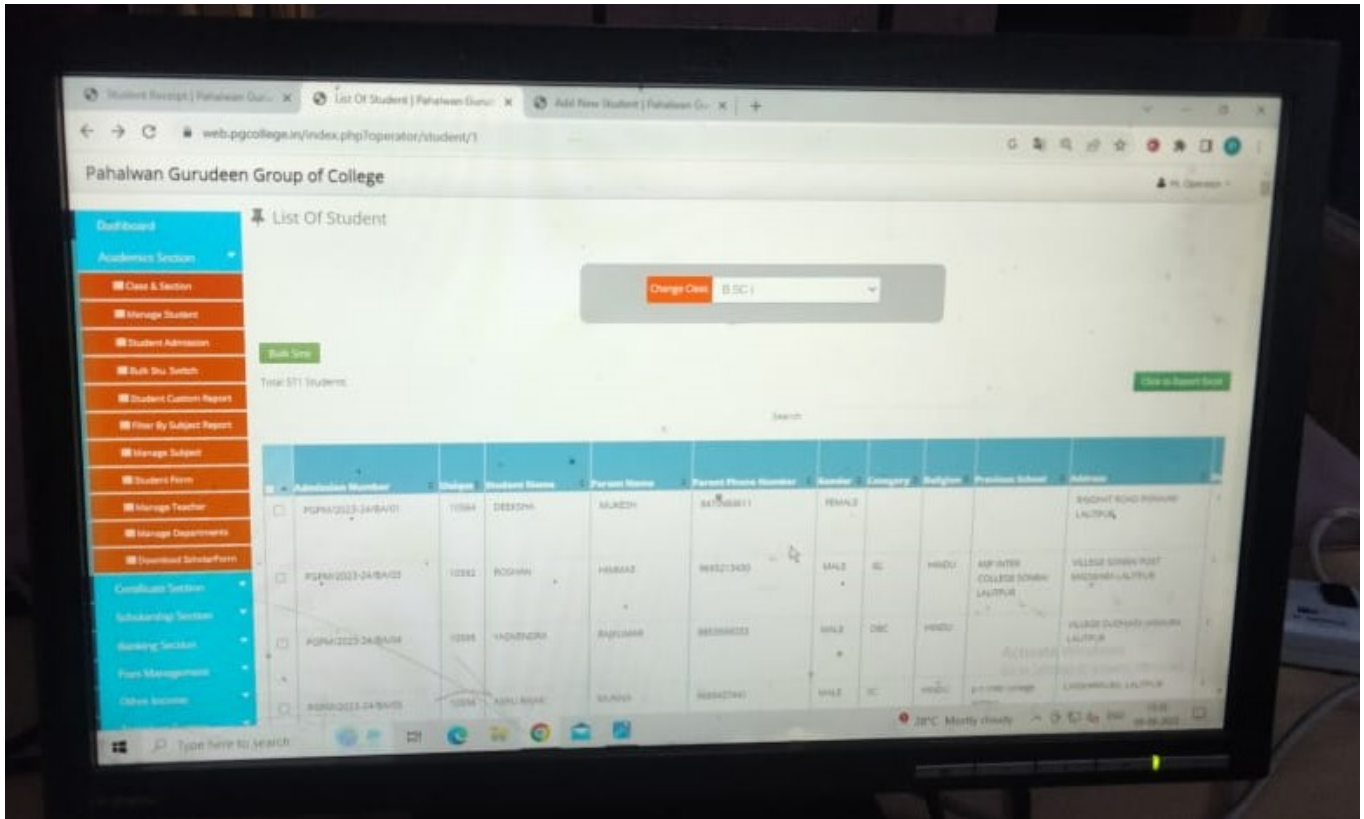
Student Receipt | Pahalwan Guru × List Of Student | Pahalwan Gurud × Add New Student | Pahalwan Gu × +

web.pgcollege.in/index.php?operator/student/1

Pahalwan Gurudeen Group of College

Hi, Operator

Dashboard
Academics Section
Class & Section
Manage Student
Student Admission
Bulk Stu. Switch
Student Custom Report
Filter By Subject Report
Manage Subject
Student Form
Manage Teacher
Manage Departments
Download ScholarForm
Certificate Section
Scholarship Section
Banking Section
Fees Management
Other Income

List Of Student

Change Class B.SC I

Bulk Sms

Total 571 Students

Click to Export Excel

Search:

| | Admission Number | Unique | Student Name | Parent Name | Parent Phone Number | Gender | Category | Religion | Previous School | Address |
|---|---|---|---|---|---|---|---|---|---|---|
| ☐ | PGPM/2023-24/BA/01 | 10384 | DEEKSHA | MUKESH | 84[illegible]611 | FEMALE | | | | BASONIT ROAD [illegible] LALITPUR |
| ☐ | PGPM/2023-24/BA/03 | 10382 | ROSHAN | HIMMAT | 9693213430 | MALE | SC | HINDU | ASP INTER COLLEGE SONBH LALITPUR | VILLAGE SONBH POST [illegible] LALITPUR |
| ☐ | PGPM/2023-24/BA/04 | 10385 | YADVENDRA | RAJKUMAR | 8853566033 | MALE | OBC | HINDU | | VILLAGE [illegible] LALITPUR |
| ☐ | PGPM/2023-24/BA/05 | 10356 | ASHU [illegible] | MUNNA | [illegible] | MALE | SC | HINDU | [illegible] | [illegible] LALITPUR |

Activate Windows

Type here to search

28°C Mostly cloudy